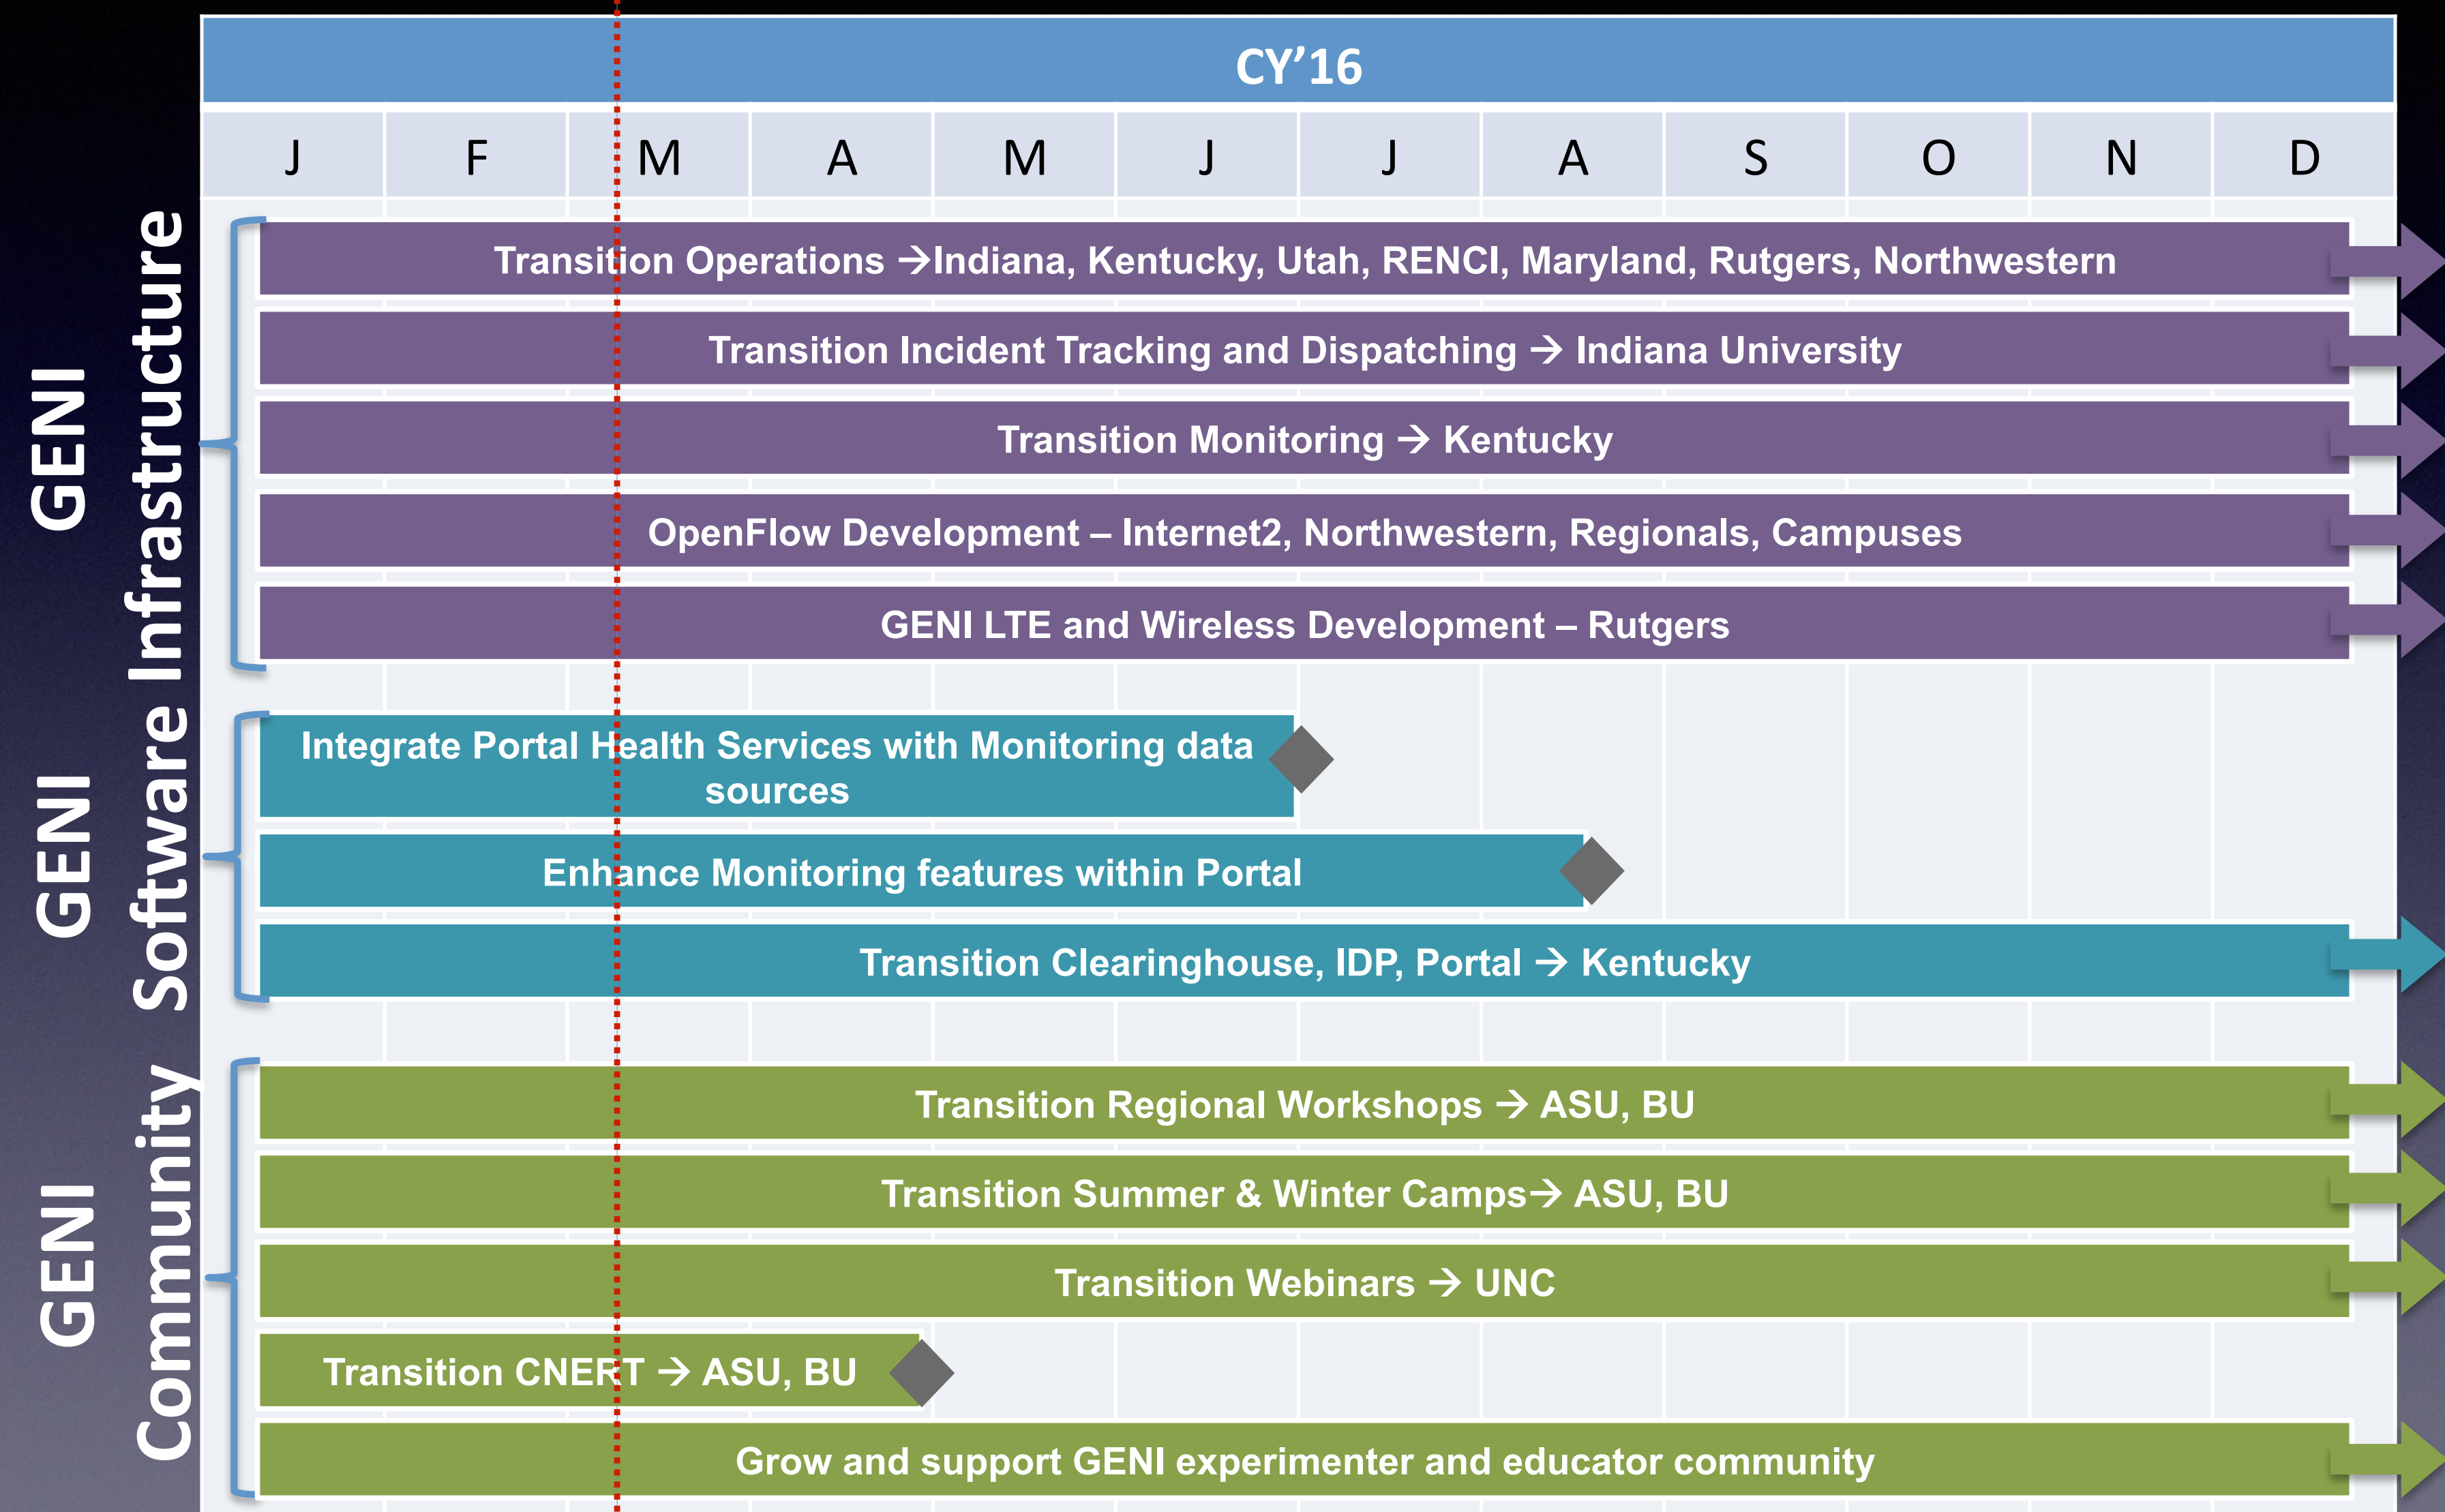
CY'16

J F M A M J J A S O N D

GENI Infrastructure

Transition Operations →Indiana, Kentucky, Utah, RENCI, Maryland, Rutgers, Northwestern

Transition Incident Tracking and Dispatching → Indiana University

Transition Monitoring → Kentucky

OpenFlow Development – Internet2, Northwestern, Regionals, Campuses

GENI LTE and Wireless Development – Rutgers

GENI Software

Integrate Portal Health Services with Monitoring data sources

Enhance Monitoring features within Portal

Transition Clearinghouse, IDP, Portal → Kentucky

GENI Community

Transition Regional Workshops → ASU, BU

Transition Summer & Winter Camps→ ASU, BU

Transition Webinars → UNC

Transition CNERT → ASU, BU

Grow and support GENI experimenter and educator community